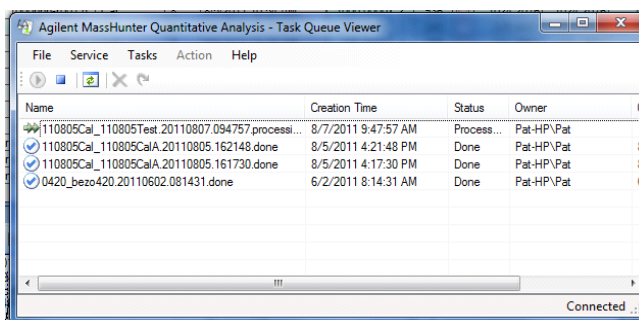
Agilent MassHunter Quantitative Analysis - Task Queue Viewer

File Service Tasks Action Help

| Name | Creation Time | Status | Owner |
|---|---|---|---|
| 110805Cal_110805Test.20110807.094757.processi... | 8/7/2011 9:47:57 AM | Process... | Pat-HP\Pat |
| 110805Cal_110805CalA.20110805.162148.done | 8/5/2011 4:21:48 PM | Done | Pat-HP\Pat |
| 110805Cal_110805CalA.20110805.161730.done | 8/5/2011 4:17:30 PM | Done | Pat-HP\Pat |
| 0420_bezo420.20110602.081431.done | 6/2/2011 8:14:31 AM | Done | Pat-HP\Pat |

Connected